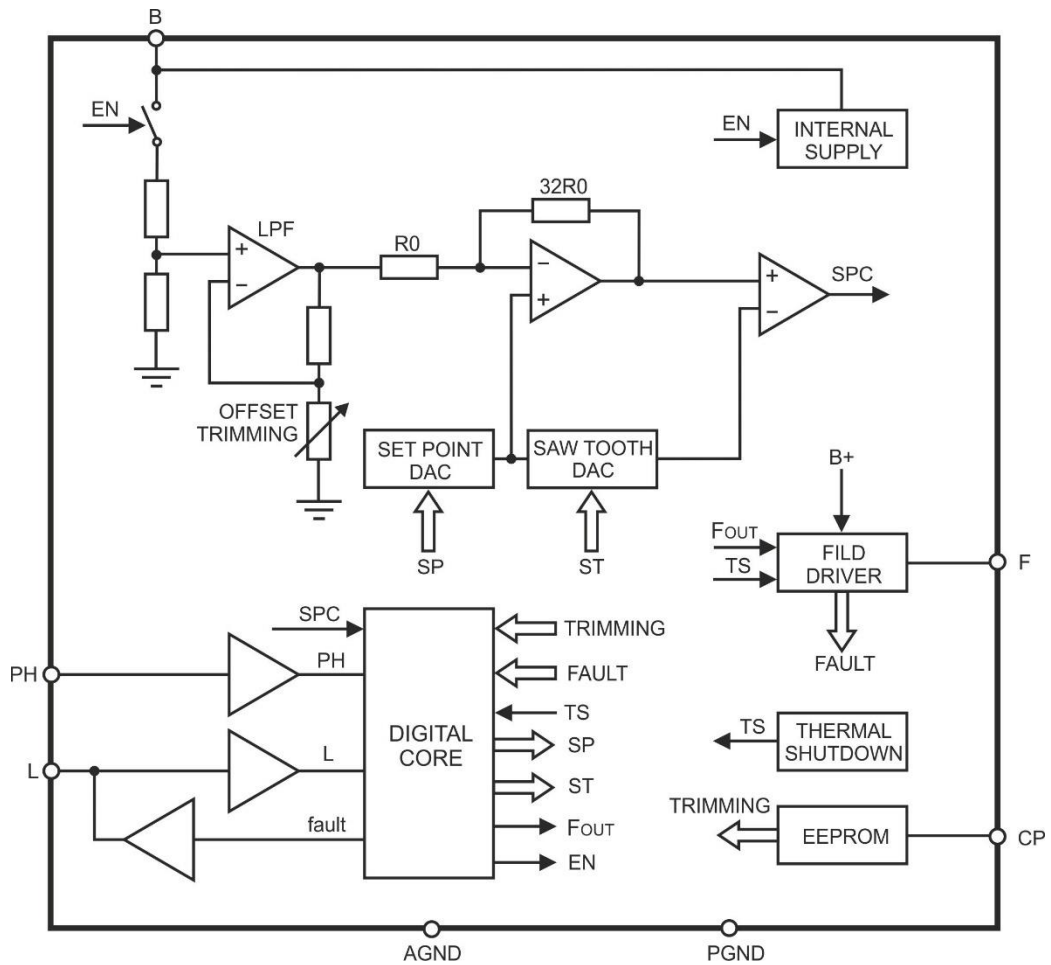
B

EN

EN

INTERNAL SUPPLY

32R0

LPF

R0

SPC

OFFSET TRIMMING

SET POINT DAC

SAW TOOTH DAC

B+

SP

ST

FOUT

TS

FILD DRIVER

F

FAULT

SPC

TRIMMING

PH

PH

FAULT

TS

DIGITAL CORE

L

L

SP

TS

THERMAL SHUTDOWN

ST

TRIMMING

fault

FOUT

EEPROM

CP

EN

AGND

PGND